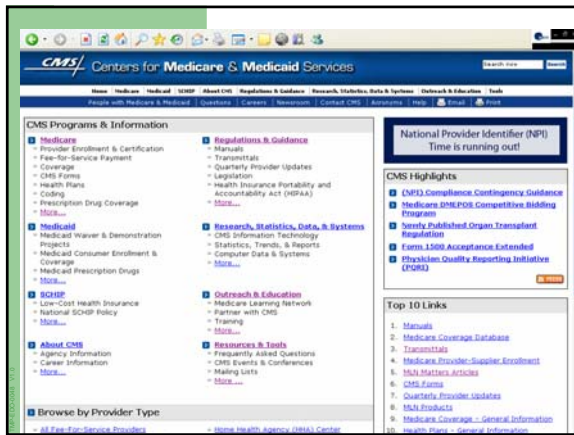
CMS Centers for Medicare & Medicaid Services

Search now Search

Home | Medicare | Medicaid | SCHIP | About CMS | Regulations & Guidance | Research, Statistics, Data & Systems | Outreach & Education | Tools

People with Medicare & Medicaid | Questions | Careers | Newsroom | Contact CMS | Acronyms | Help | Email | Print

CMS Programs & Information

Medicare
- Provider Enrollment & Certification
- Fee-for-Service Payment
- Coverage
- CMS Forms
- Health Plans
- Coding
- Prescription Drug Coverage
- More...

Medicaid
- Medicaid Waiver & Demonstration Projects
- Medicaid Consumer Enrollment & Coverage
- Medicaid Prescription Drugs
- More...

SCHIP
- Low-Cost Health Insurance
- National SCHIP Policy
- More...

About CMS
- Agency Information
- Career Information
- More...

Regulations & Guidance
- Manuals
- Transmittals
- Quarterly Provider Updates
- Legislation
- Health Insurance Portability and Accountability Act (HIPAA)
- More...

Research, Statistics, Data, & Systems
- CMS Information Technology
- Statistics, Trends, & Reports
- Computer Data & Systems
- More...

Outreach & Education
- Medicare Learning Network
- Partner with CMS
- Training
- More...

Resources & Tools
- Frequently Asked Questions
- CMS Events & Conferences
- Mailing Lists
- More...

Browse by Provider Type

- All Fee-For-Service Providers
- Home Health Agency (HHA) Center

National Provider Identifier (NPI) Time is running out!

CMS Highlights

(NPI) Compliance Contingency Guidance

Medicare DMEPOS Competitive Bidding Program

Newly Published Organ Transplant Regulation

Form 1500 Acceptance Extended

Physician Quality Reporting Initiative (PQRI)

Top 10 Links

1. Manuals
2. Medicare Coverage Database
3. Transmittals
4. Medicare Provider-Supplier Enrollment
5. MLN Matters Articles
6. CMS Forms
7. Quarterly Provider Updates
8. MLN Products
9. Medicare Coverage - General Information
10. Health Plans - General Information